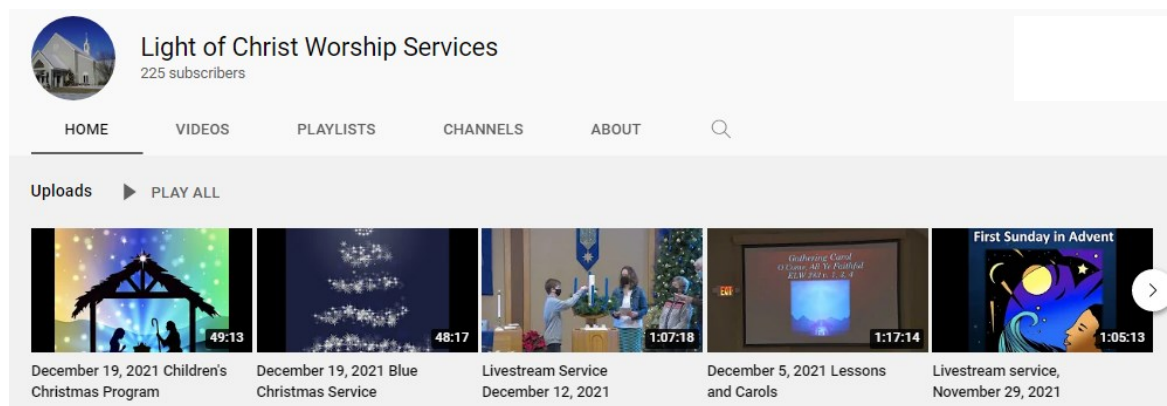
Light of Christ Worship Services
225 subscribers

HOME VIDEOS PLAYLISTS CHANNELS ABOUT

Uploads PLAY ALL

49:13
December 19, 2021 Children's Christmas Program

48:17
December 19, 2021 Blue Christmas Service

1:07:18
Livestream Service December 12, 2021

Gathering Carol
O Come, All Ye Faithful
ELW 283 v. 1, 2, 4
EXIT
1:17:14
December 5, 2021 Lessons and Carols

First Sunday in Advent
1:05:13
Livestream service, November 29, 2021